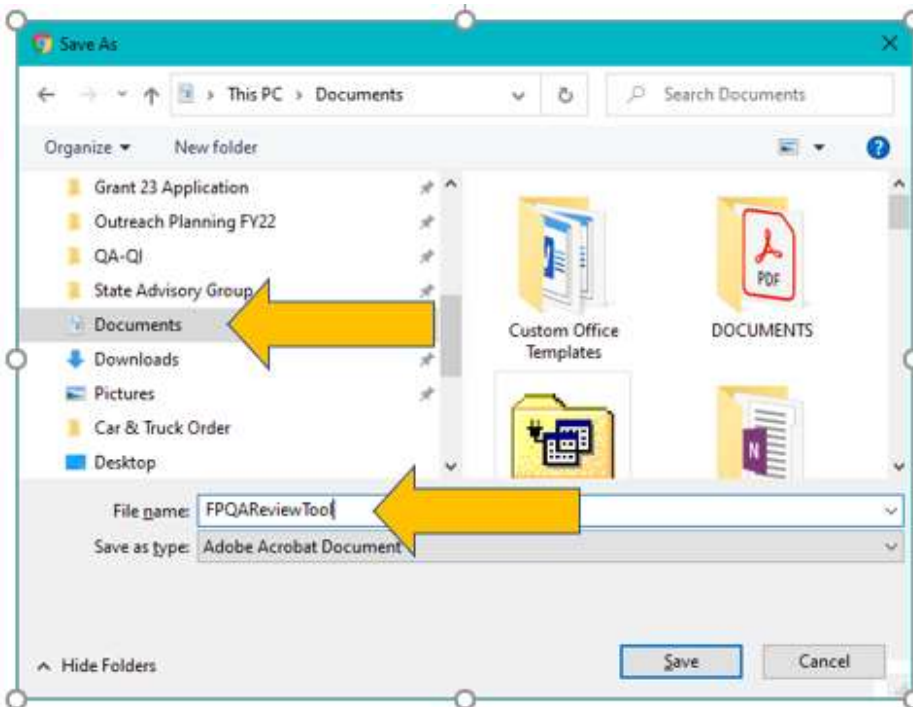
Save As

This PC > Documents

Search Documents

Organize ▾

New folder

Grant 23 Application

Outreach Planning FY22

QA-QI

State Advisory Group

Documents

Downloads

Pictures

Car & Truck Order

Desktop

PDF

Custom Office Templates

DOCUMENTS

N

File name: FPQAReviewTool

Save as type: Adobe Acrobat Document

Hide Folders

Save

Cancel